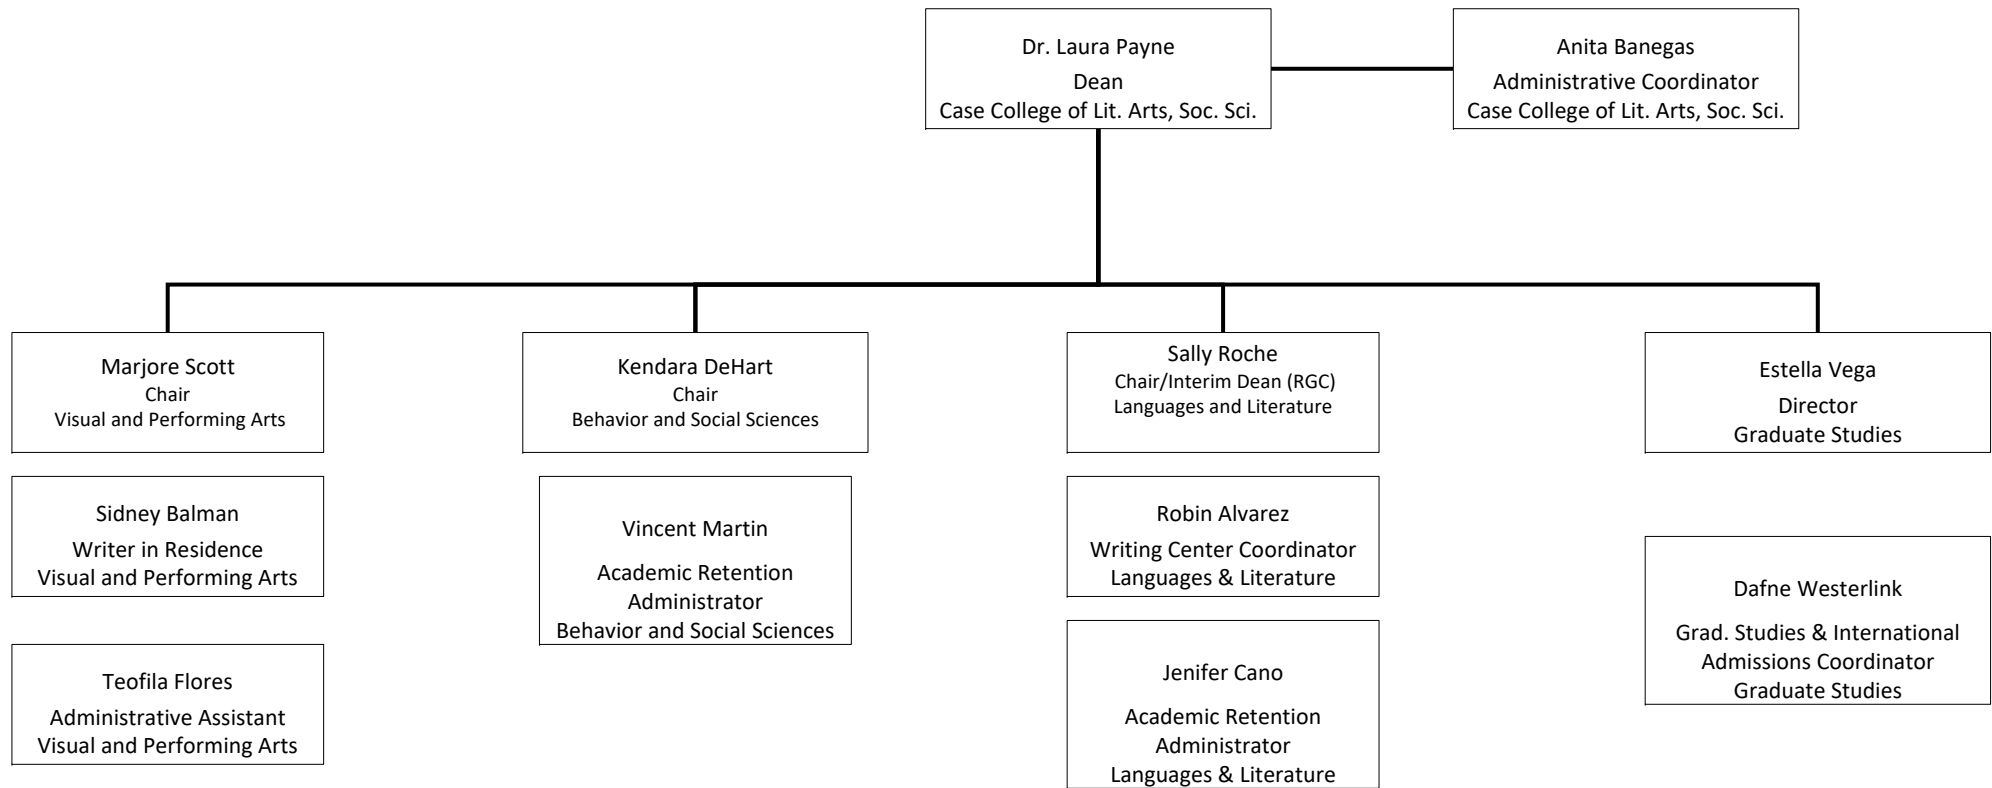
Dr. Laura Payne
Dean
Case College of Lit. Arts, Soc. Sci.

Anita Banegas
Administrative Coordinator
Case College of Lit. Arts, Soc. Sci.

Marjore Scott
Chair
Visual and Performing Arts

Sidney Balman
Writer in Residence
Visual and Performing Arts

Teofila Flores
Administrative Assistant
Visual and Performing Arts

Kendara DeHart
Chair
Behavior and Social Sciences

Vincent Martin
Academic Retention Administrator
Behavior and Social Sciences

Sally Roche
Chair/Interim Dean (RGC)
Languages and Literature

Robin Alvarez
Writing Center Coordinator
Languages & Literature

Jenifer Cano
Academic Retention Administrator
Languages & Literature

Estella Vega
Director
Graduate Studies

Dafne Westerlink
Grad. Studies & International Admissions Coordinator
Graduate Studies